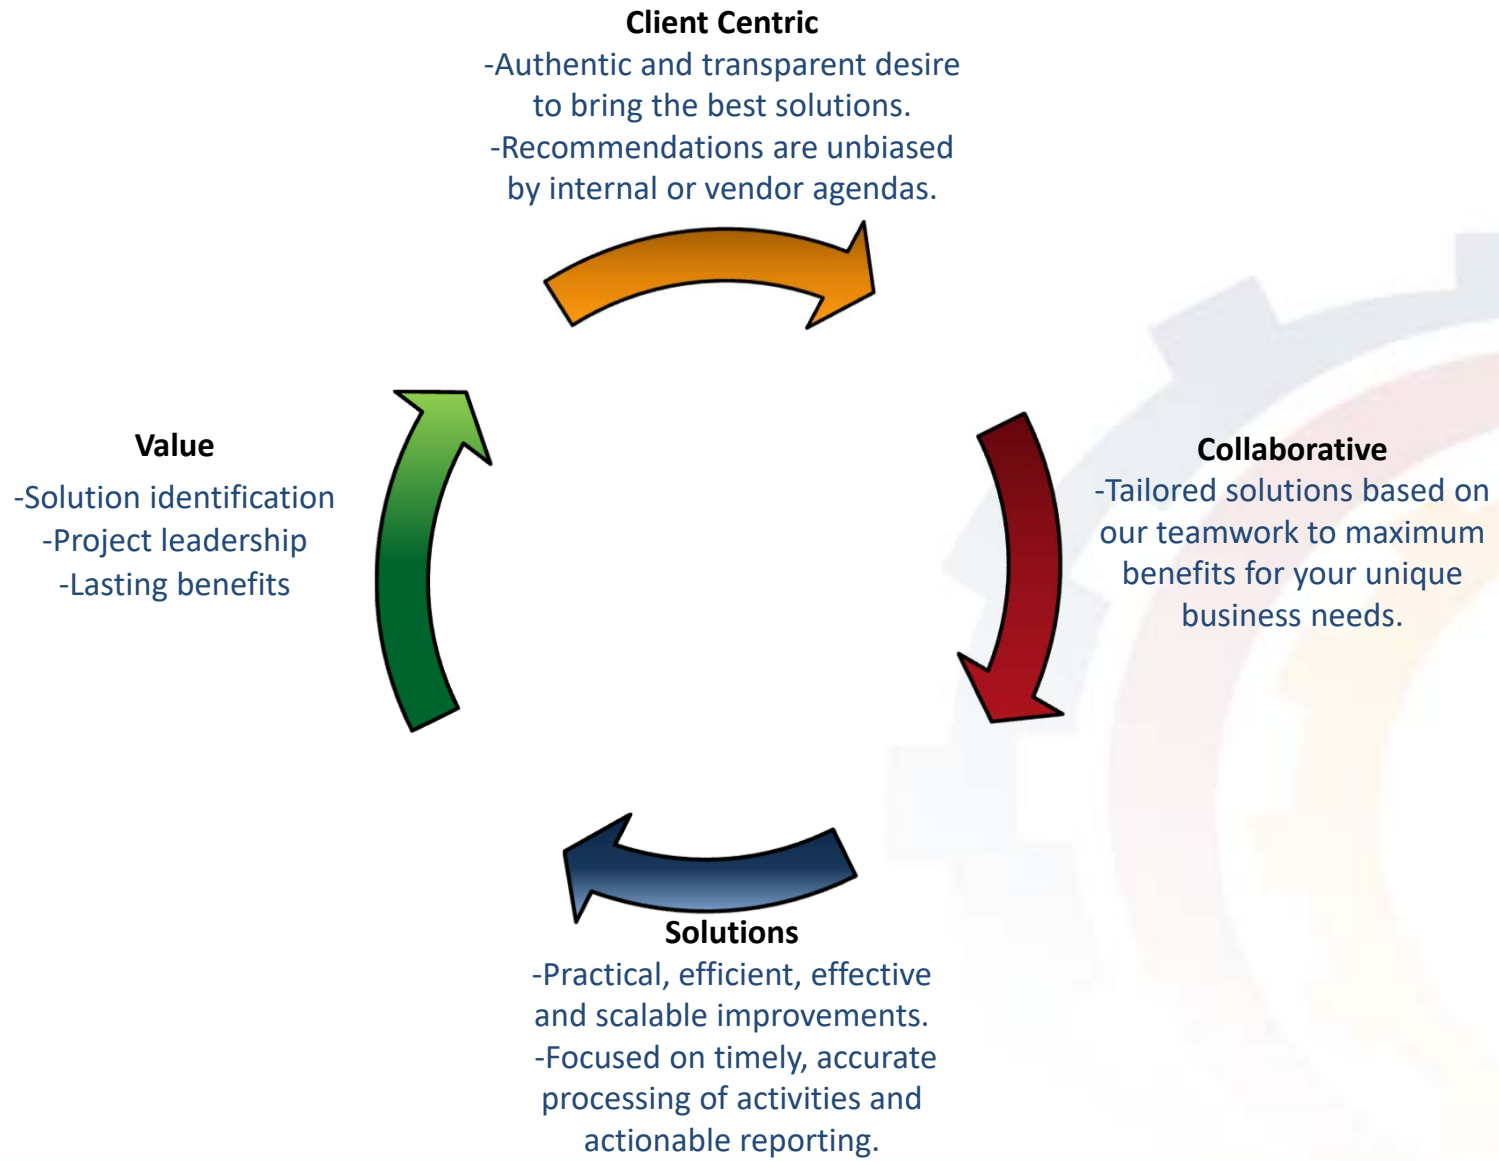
Client Centric
-Authentic and transparent desire to bring the best solutions.
-Recommendations are unbiased by internal or vendor agendas.

Collaborative
-Tailored solutions based on our teamwork to maximum benefits for your unique business needs.

Solutions
-Practical, efficient, effective and scalable improvements.
-Focused on timely, accurate processing of activities and actionable reporting.

Value
-Solution identification
-Project leadership
-Lasting benefits